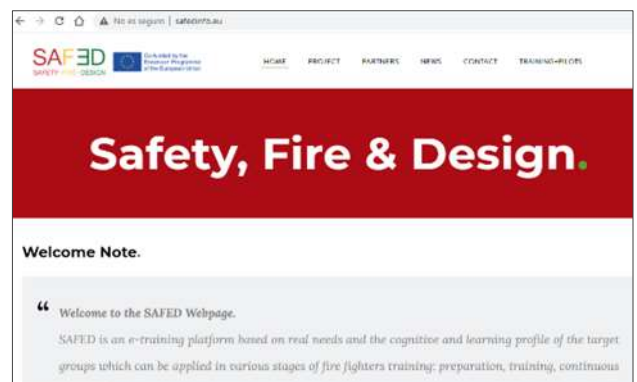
No es seguro | safed.info.eu

SAFED
SAFETY FIRE DESIGN

Co-funded by the Erasmus+ Programme of the European Union

HOME PROJECT PARTNERS NEWS CONTACT TRAINING+PILOTS

Safety, Fire & Design.

Welcome Note.

“ Welcome to the SAFED Webpage.

SAFED is an e-training platform based on real needs and the cognitive and learning profile of the target groups which can be applied in various stages of fire fighters training: preparation, training, continuous